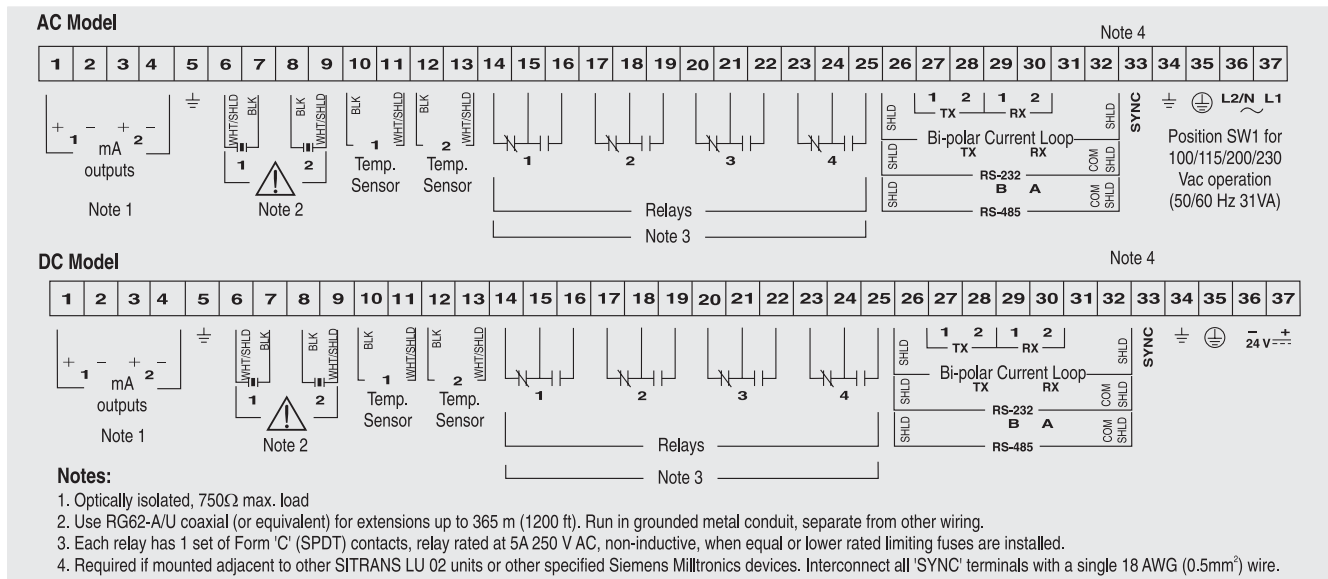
AC Model

Note 4

| 1 | 2 | 3 | 4 | 5 | 6 | 7 | 8 | 9 | 10 | 11 | 12 | 13 | 14 | 15 | 16 | 17 | 18 | 19 | 20 | 21 | 22 | 23 | 24 | 25 | 26 | 27 | 28 | 29 | 30 | 31 | 32 | 33 | 34 | 35 | 36 | 37 |
|---|---|---|---|---|---|---|---|---|---|---|---|---|---|---|---|---|---|---|---|---|---|---|---|---|---|---|---|---|---|---|---|---|---|---|---|---|

+ 1 − + 2 −
mA
outputs

Note 1

WHT/SHLD BLK BLK WHT/SHLD
1 2
Note 2

BLK WHT/SHLD
1
Temp. Sensor

BLK WHT/SHLD
2
Temp. Sensor

1 2 3 4

Relays

Note 3

1 2 1 2
TX RX
SHLD SHLD
Bi-polar Current Loop
TX RX
SHLD COM SHLD
RS-232
B A
SHLD COM SHLD
RS-485

SYNC

L2/N L1

Position SW1 for 100/115/200/230 Vac operation (50/60 Hz 31VA)

DC Model

Note 4

| 1 | 2 | 3 | 4 | 5 | 6 | 7 | 8 | 9 | 10 | 11 | 12 | 13 | 14 | 15 | 16 | 17 | 18 | 19 | 20 | 21 | 22 | 23 | 24 | 25 | 26 | 27 | 28 | 29 | 30 | 31 | 32 | 33 | 34 | 35 | 36 | 37 |
|---|---|---|---|---|---|---|---|---|---|---|---|---|---|---|---|---|---|---|---|---|---|---|---|---|---|---|---|---|---|---|---|---|---|---|---|---|

+ 1 − + 2 −
mA
outputs

Note 1

WHT/SHLD BLK BLK WHT/SHLD
1 2
Note 2

BLK WHT/SHLD
1
Temp. Sensor

BLK WHT/SHLD
2
Temp. Sensor

1 2 3 4

Relays

Note 3

1 2 1 2
TX RX
SHLD SHLD
Bi-polar Current Loop
TX RX
SHLD COM SHLD
RS-232
B A
SHLD COM SHLD
RS-485

SYNC

− +
24 V

Notes:
1. Optically isolated, 750Ω max. load
2. Use RG62-A/U coaxial (or equivalent) for extensions up to 365 m (1200 ft). Run in grounded metal conduit, separate from other wiring.
3. Each relay has 1 set of Form 'C' (SPDT) contacts, relay rated at 5A 250 V AC, non-inductive, when equal or lower rated limiting fuses are installed.
4. Required if mounted adjacent to other SITRANS LU 02 units or other specified Siemens Milltronics devices. Interconnect all 'SYNC' terminals with a single 18 AWG (0.5mm$^2$) wire.